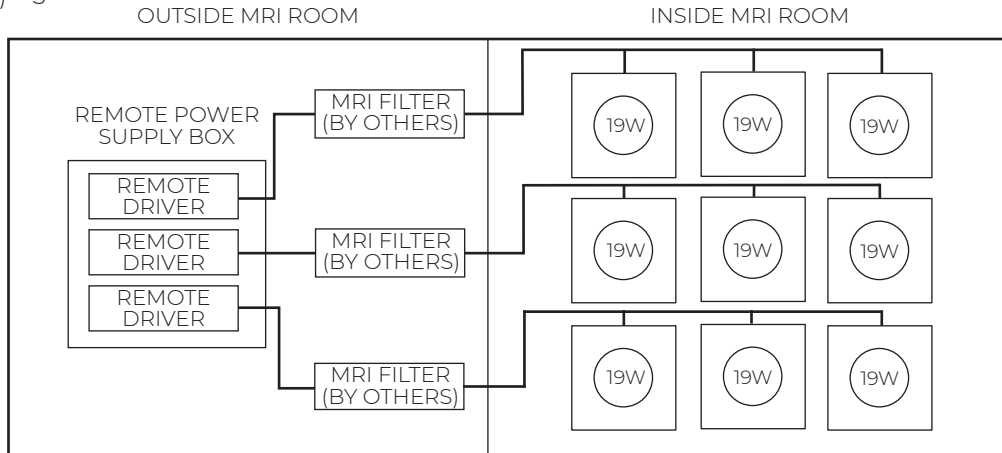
OUTSIDE MRI ROOM

INSIDE MRI ROOM

REMOTE POWER SUPPLY BOX

REMOTE DRIVER

REMOTE DRIVER

REMOTE DRIVER

MRI FILTER (BY OTHERS)

MRI FILTER (BY OTHERS)

MRI FILTER (BY OTHERS)

19W

19W

19W

19W

19W

19W

19W

19W

19W